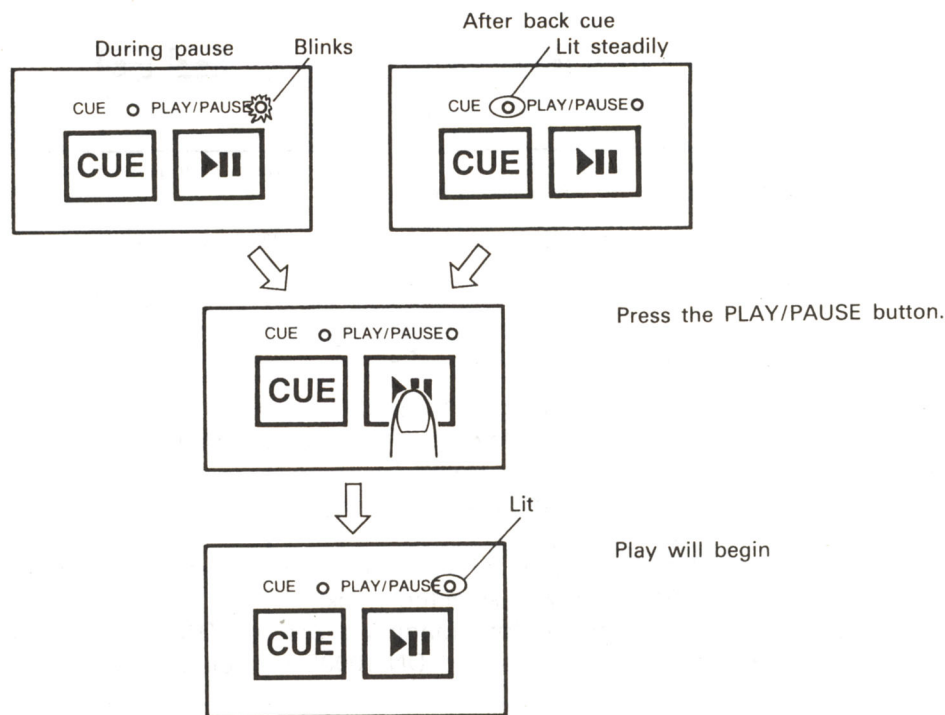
During pause

Blinks

CUE PLAY/PAUSE

CUE ▶II

After back cue

Lit steadily

CUE PLAY/PAUSE

CUE ▶II

CUE PLAY/PAUSE

CUE ▶II

Press the PLAY/PAUSE button.

Lit

CUE PLAY/PAUSE

CUE ▶II

Play will begin